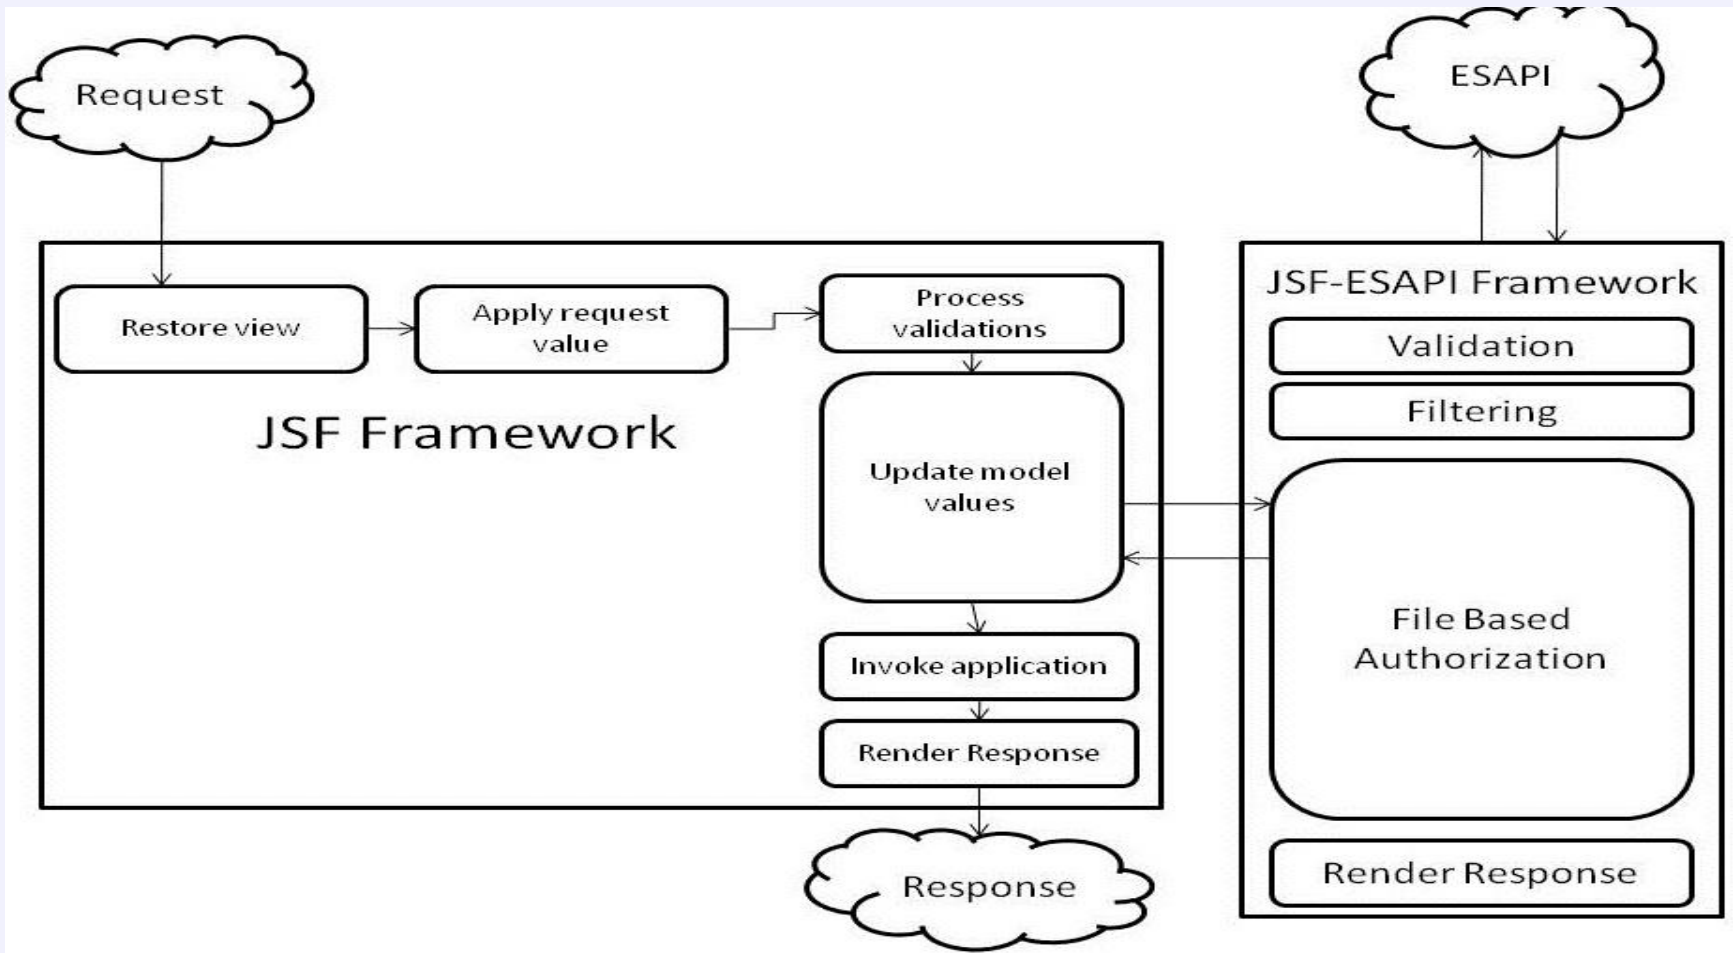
Request

ESAPI

Restore view

Apply request value

Process validations

JSF Framework

Update model values

Invoke application

Render Response

Response

JSF-ESAPI Framework

Validation

Filtering

File Based Authorization

Render Response